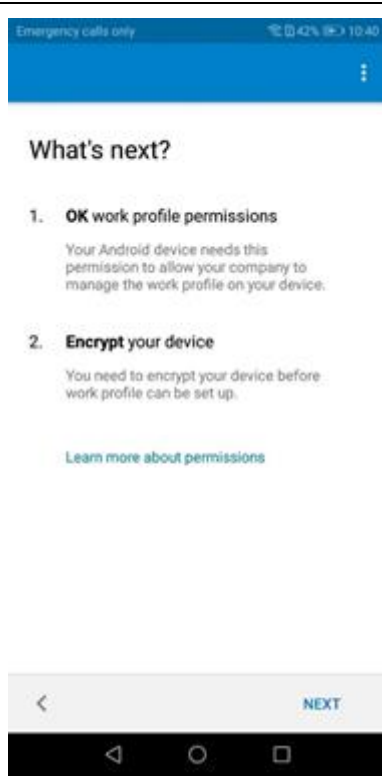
Emergency calls only

42% 10:40

What's next?

1. **OK** work profile permissions

Your Android device needs this permission to allow your company to manage the work profile on your device.

2. **Encrypt** your device

You need to encrypt your device before work profile can be set up.

Learn more about permissions

<

NEXT